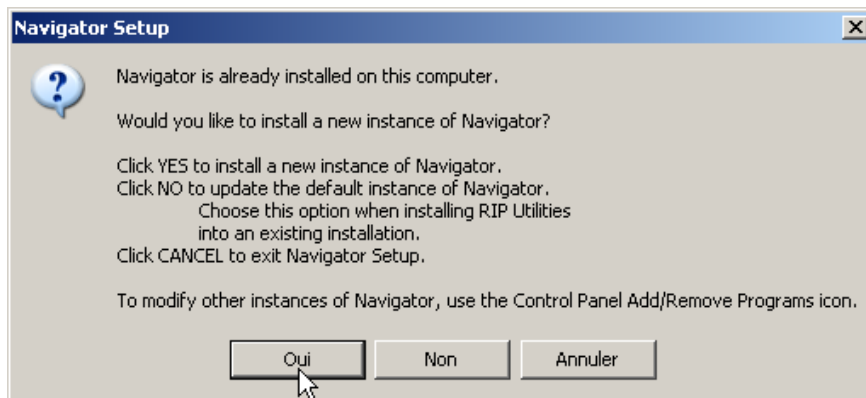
Navigator Setup

Navigator is already installed on this computer.

Would you like to install a new instance of Navigator?

Click YES to install a new instance of Navigator.
Click NO to update the default instance of Navigator.
Choose this option when installing RIP Utilities into an existing installation.
Click CANCEL to exit Navigator Setup.

To modify other instances of Navigator, use the Control Panel Add/Remove Programs icon.

Oui Non Annuler